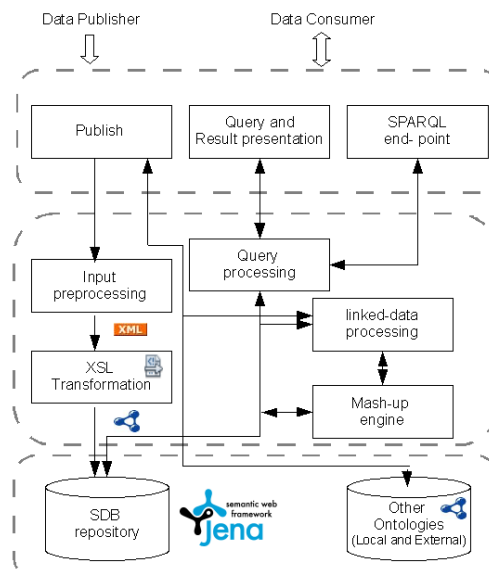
Data Publisher

Data Consumer

Publish

Query and Result presentation

SPARQL end- point

Input preprocessing

Query processing

XML

linked-data processing

XSL Transformation

Mash-up engine

SDB repository

semantic web framework

jena

Other Ontologies (Local and External)